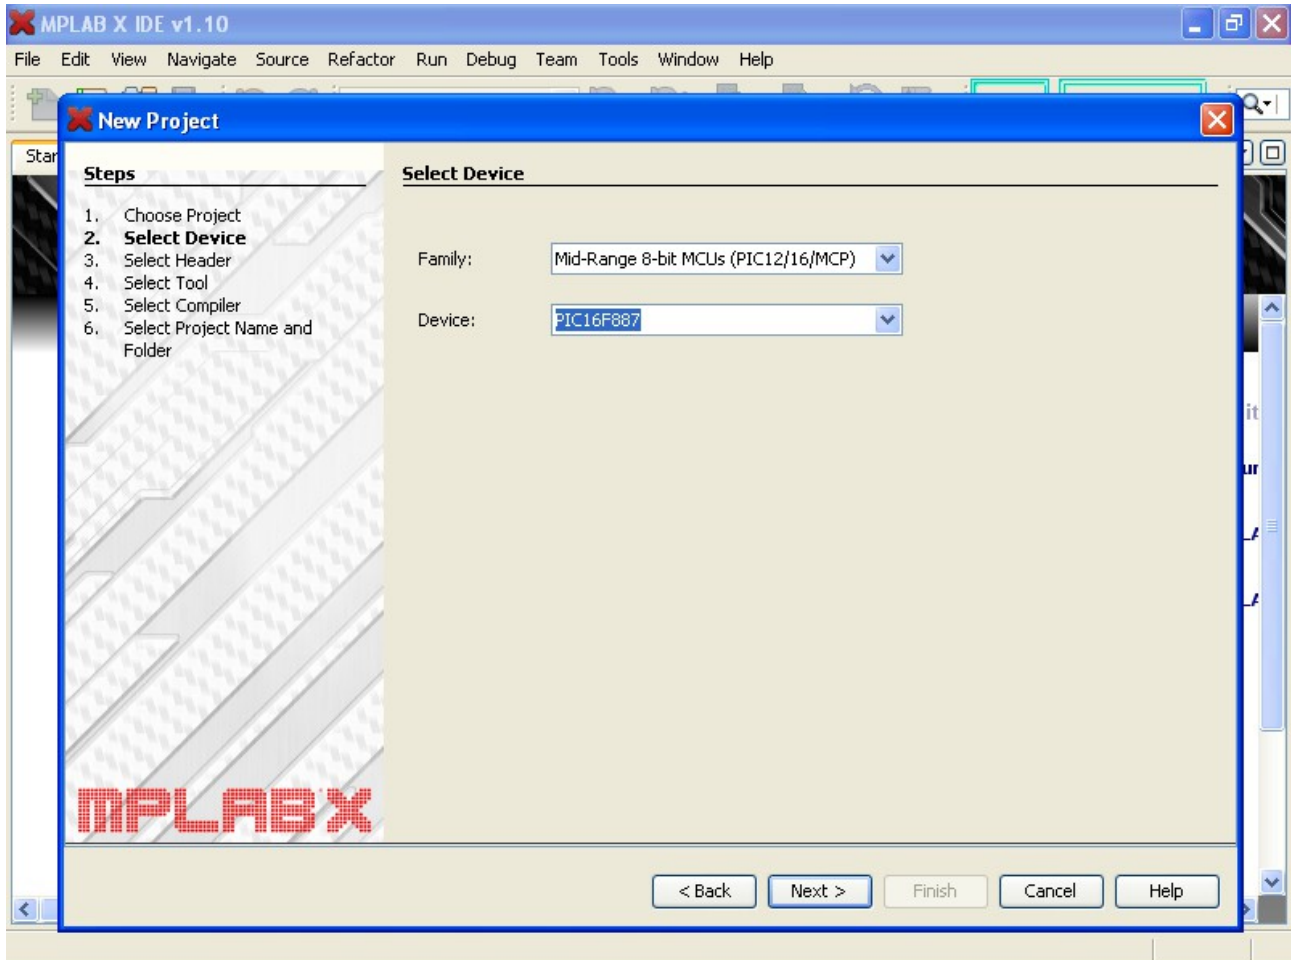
MPLAB X IDE v1.10

File Edit View Navigate Source Refactor Run Debug Team Tools Window Help

Star

New Project

Steps

1. Choose Project
2. Select Device
3. Select Header
4. Select Tool
5. Select Compiler
6. Select Project Name and Folder

MPLAB X

Select Device

Family: Mid-Range 8-bit MCUs (PIC12/16/MCP)

Device: PIC16F887

< Back Next > Finish Cancel Help